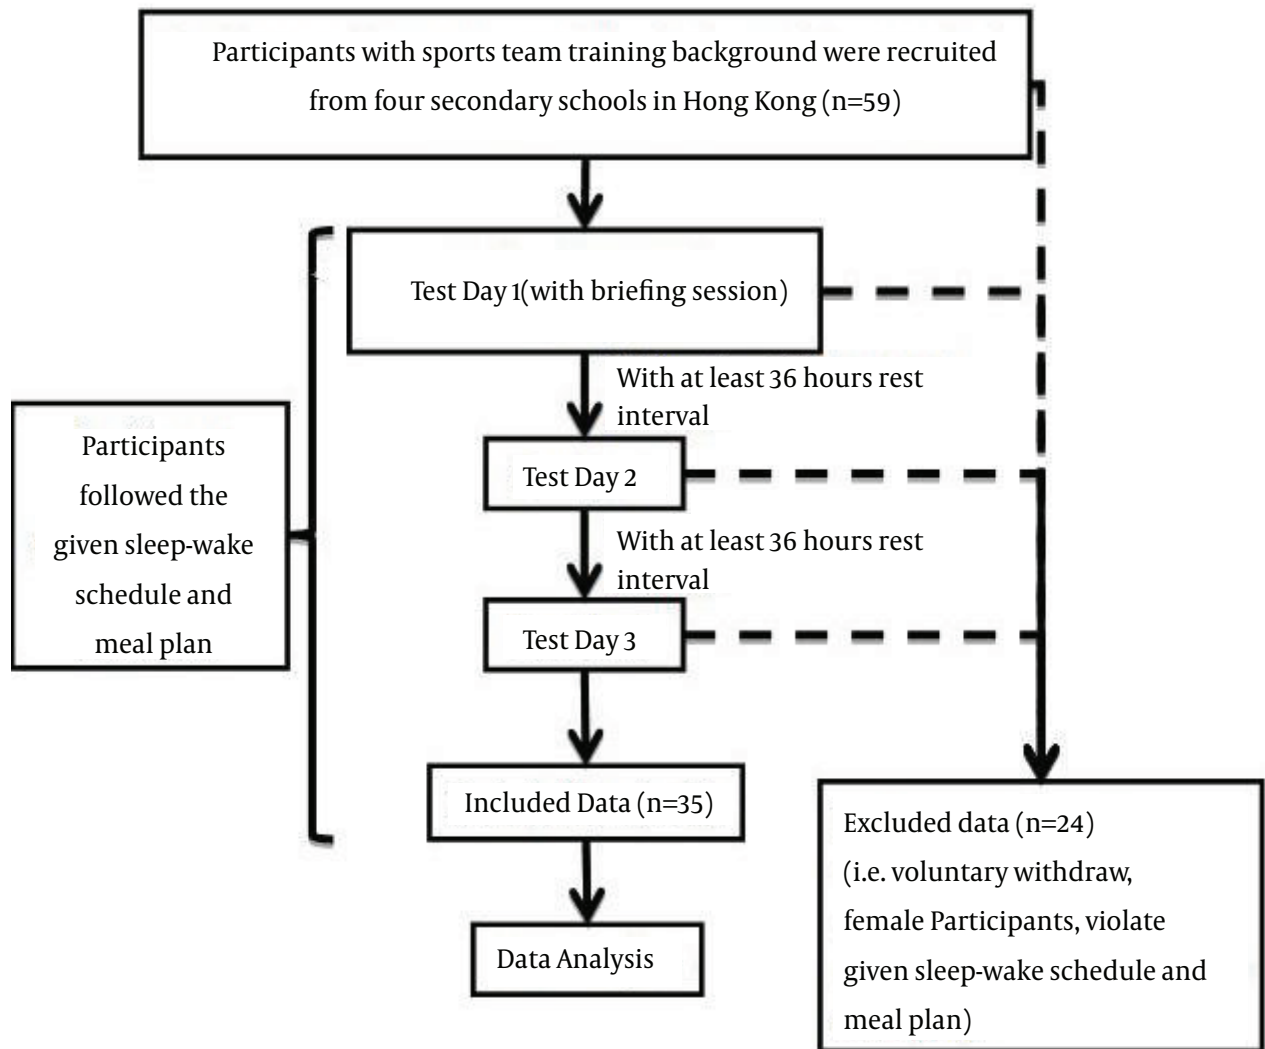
Participants with sports team training background were recruited from four secondary schools in Hong Kong (n=59)

Test Day 1(with briefing session)

With at least 36 hours rest interval

Participants followed the given sleep-wake schedule and meal plan

Test Day 2

With at least 36 hours rest interval

Test Day 3

Included Data (n=35)

Data Analysis

Excluded data (n=24) (i.e. voluntary withdraw, female Participants, violate given sleep-wake schedule and meal plan)